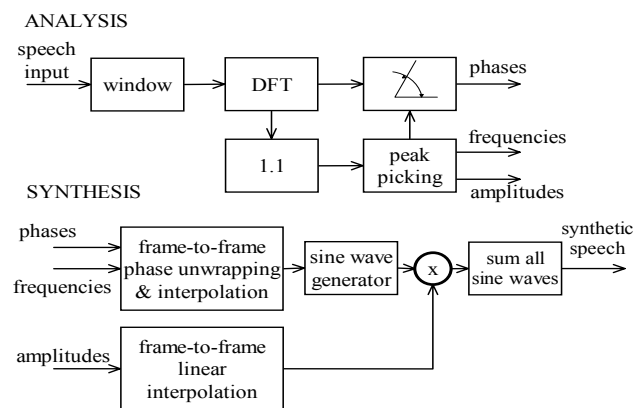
ANALYSIS

speech input

window

DFT

phases

1.1

peak picking

frequencies

amplitudes

SYNTHESIS

phases

frequencies

frame-to-frame phase unwrapping & interpolation

sine wave generator

x

sum all sine waves

synthetic speech

amplitudes

frame-to-frame linear interpolation